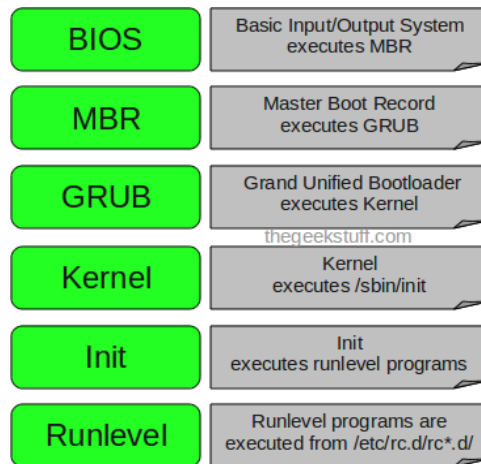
BIOS

Basic Input/Output System executes MBR

MBR

Master Boot Record executes GRUB

GRUB

Grand Unified Bootloader executes Kernel

thegeekstuff.com

Kernel

Kernel executes /sbin/init

Init

Init executes runlevel programs

Runlevel

Runlevel programs are executed from /etc/rc.d/rc*.d/